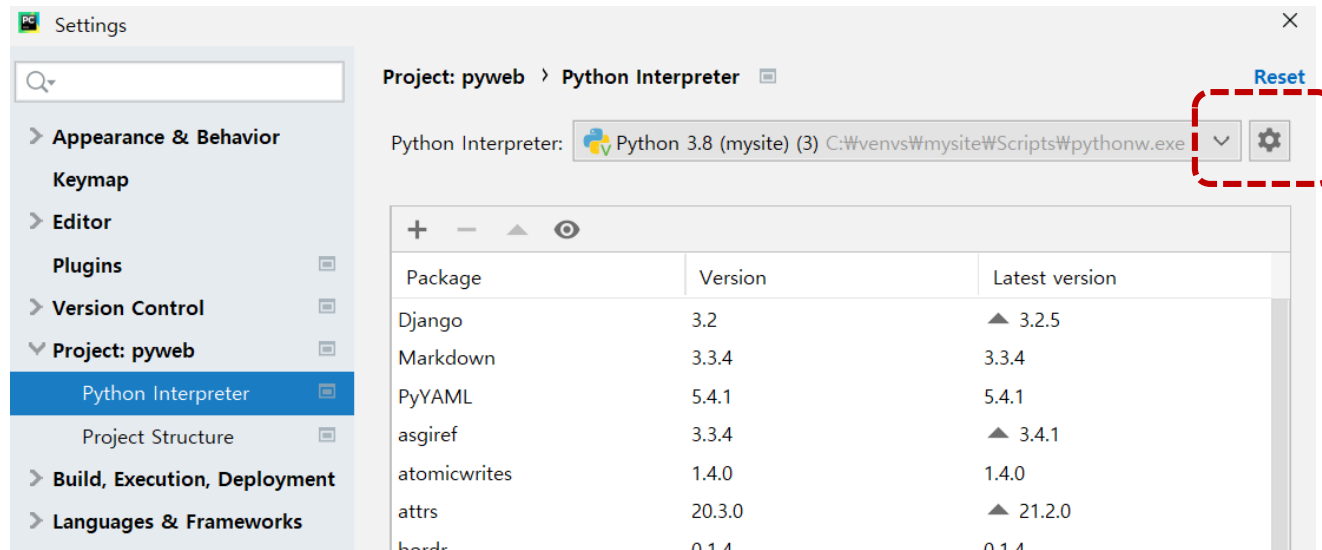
Settings

Appearance & Behavior
Keymap
Editor
Plugins
Version Control
Project: pyweb
Python Interpreter
Project Structure
Build, Execution, Deployment
Languages & Frameworks

Project: pyweb › Python Interpreter

Reset

Python Interpreter: Python 3.8 (mysite) (3) C:₩venvs₩mysite₩Scripts₩pythonw.exe

| Package | Version | Latest version |
|---|---|---|
| Django | 3.2 | ▲ 3.2.5 |
| Markdown | 3.3.4 | 3.3.4 |
| PyYAML | 5.4.1 | 5.4.1 |
| asgiref | 3.3.4 | ▲ 3.4.1 |
| atomicwrites | 1.4.0 | 1.4.0 |
| attrs | 20.3.0 | ▲ 21.2.0 |
| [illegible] | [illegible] | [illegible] |